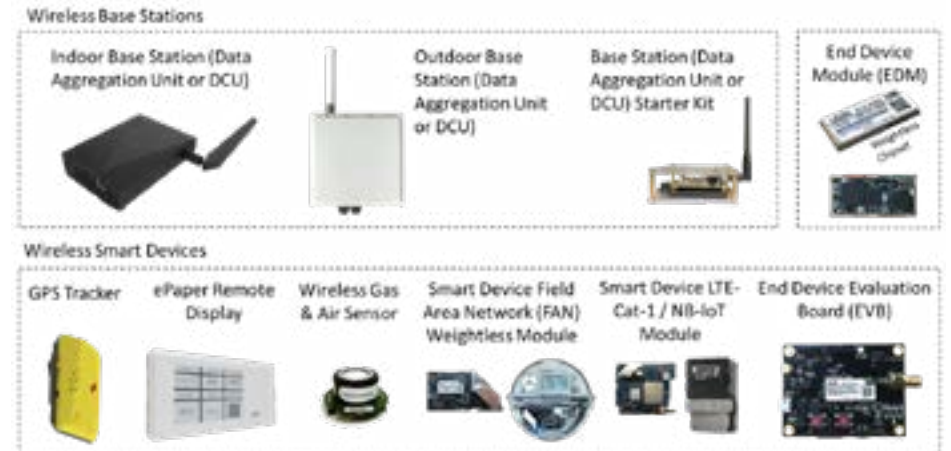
Wireless Base Stations

Indoor Base Station (Data Aggregation Unit or DCU)

Outdoor Base Station (Data Aggregation Unit or DCU)

Base Station (Data Aggregation Unit or DCU) Starter Kit

End Device Module (EDM)

Weightless Chipset

Wireless Smart Devices

GPS Tracker

ePaper Remote Display

Wireless Gas & Air Sensor

Smart Device Field Area Network (FAN) Weightless Module

Smart Device LTE-Cat-1 / NB-IoT Module

End Device Evaluation Board (EVB)